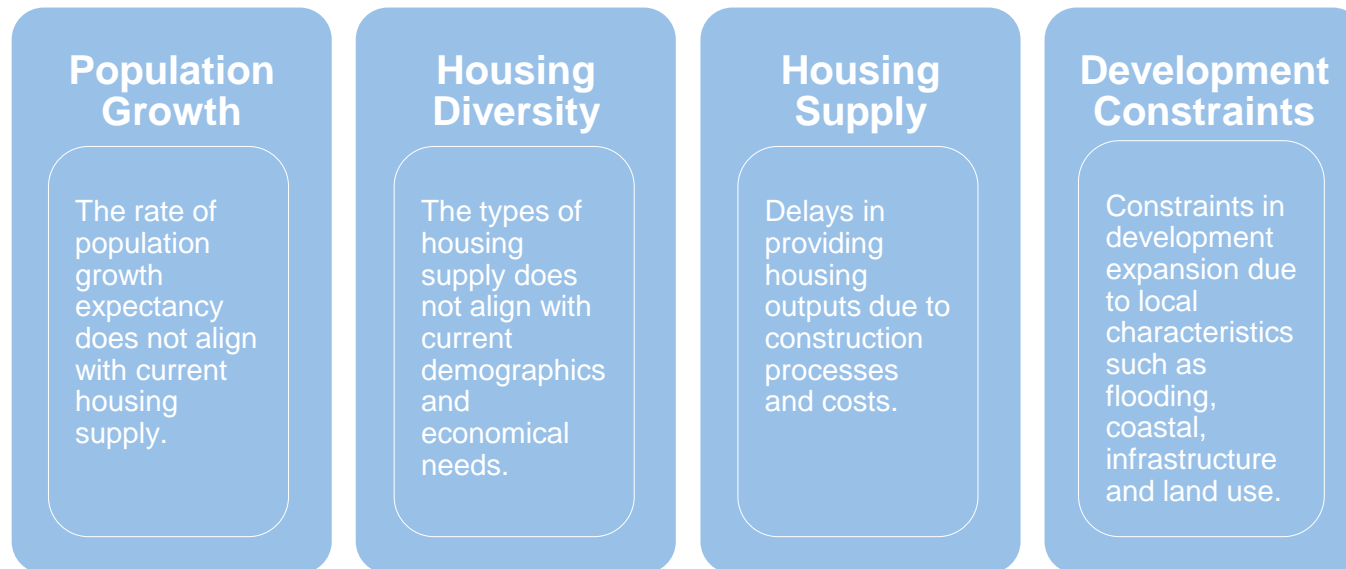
Population Growth

The rate of population growth expectancy does not align with current housing supply.

Housing Diversity

The types of housing supply does not align with current demographics and economical needs.

Housing Supply

Delays in providing housing outputs due to construction processes and costs.

Development Constraints

Constraints in development expansion due to local characteristics such as flooding, coastal, infrastructure and land use.